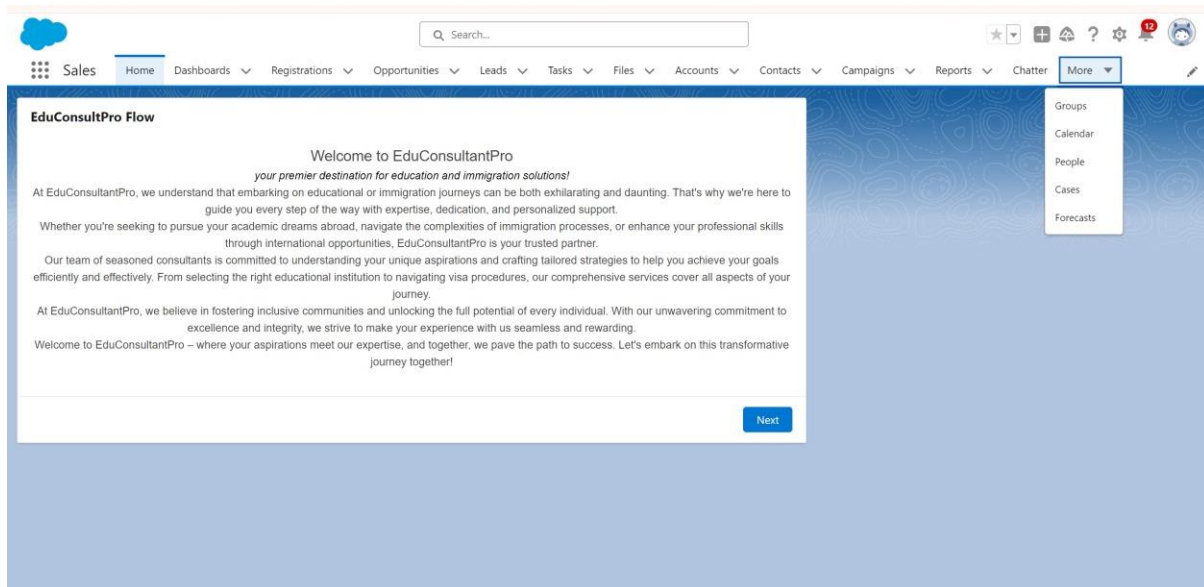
Search...

12

Sales Home Dashboards Registrations Opportunities Leads Tasks Files Accounts Contacts Campaigns Reports Chatter More

Groups
Calendar
People
Cases
Forecasts

EduConsultPro Flow

Welcome to EduConsultantPro

your premier destination for education and immigration solutions!

At EduConsultantPro, we understand that embarking on educational or immigration journeys can be both exhilarating and daunting. That's why we're here to guide you every step of the way with expertise, dedication, and personalized support.

Whether you're seeking to pursue your academic dreams abroad, navigate the complexities of immigration processes, or enhance your professional skills through international opportunities, EduConsultantPro is your trusted partner.

Our team of seasoned consultants is committed to understanding your unique aspirations and crafting tailored strategies to help you achieve your goals efficiently and effectively. From selecting the right educational institution to navigating visa procedures, our comprehensive services cover all aspects of your journey.

At EduConsultantPro, we believe in fostering inclusive communities and unlocking the full potential of every individual. With our unwavering commitment to excellence and integrity, we strive to make your experience with us seamless and rewarding.

Welcome to EduConsultantPro – where your aspirations meet our expertise, and together, we pave the path to success. Let's embark on this transformative journey together!

Next